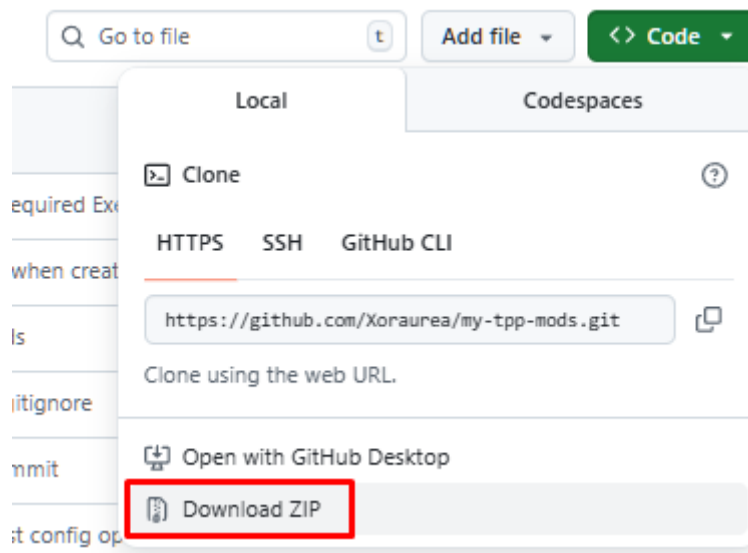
Go to file t

Add file

<> Code

Local

Codespaces

Clone

equired Exe

HTTPS SSH GitHub CLI

when creat

https://github.com/Xoraurea/my-tpp-mods.git

ls

Clone using the web URL.

itignore

Open with GitHub Desktop

mmit

Download ZIP

st config op